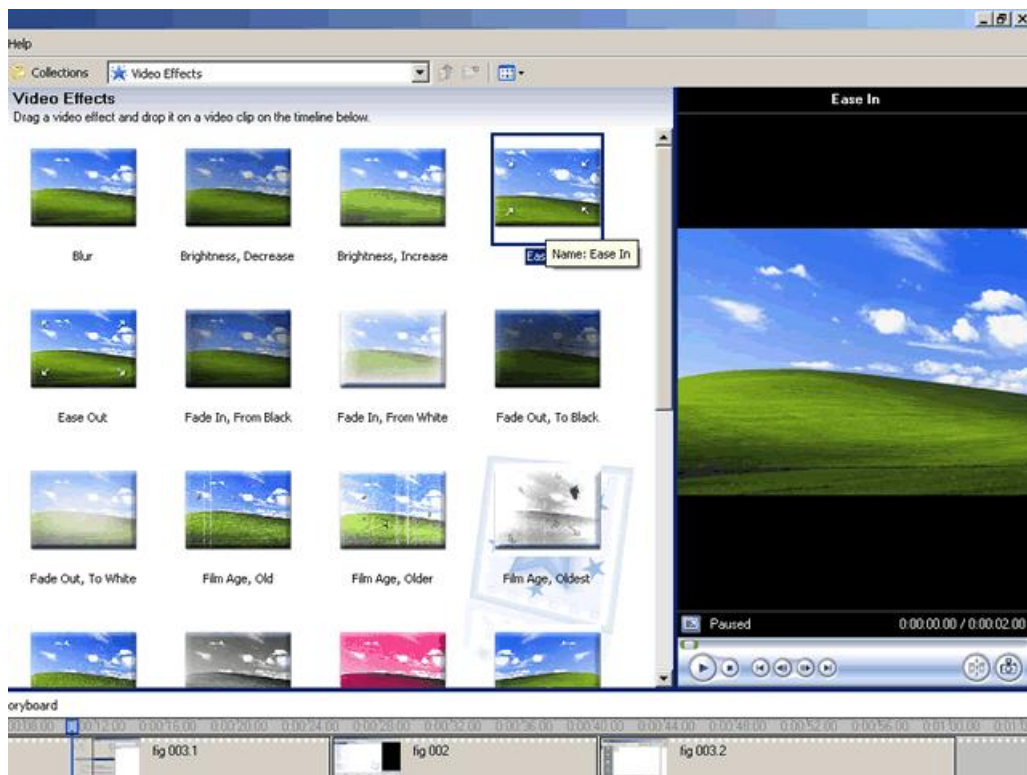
Help

Collections Video Effects

Video Effects
Drag a video effect and drop it on a video clip on the timeline below.

Blur
Brightness, Decrease
Brightness, Increase
Eas Name: Ease In

Ease Out
Fade In, From Black
Fade In, From White
Fade Out, To Black

Fade Out, To White
Film Age, Old
Film Age, Older
Film Age, Oldest

Ease In

Paused 0:00:00.00 / 0:00:02.00

oryboard

fig 003.1
fig 002
fig 003.2